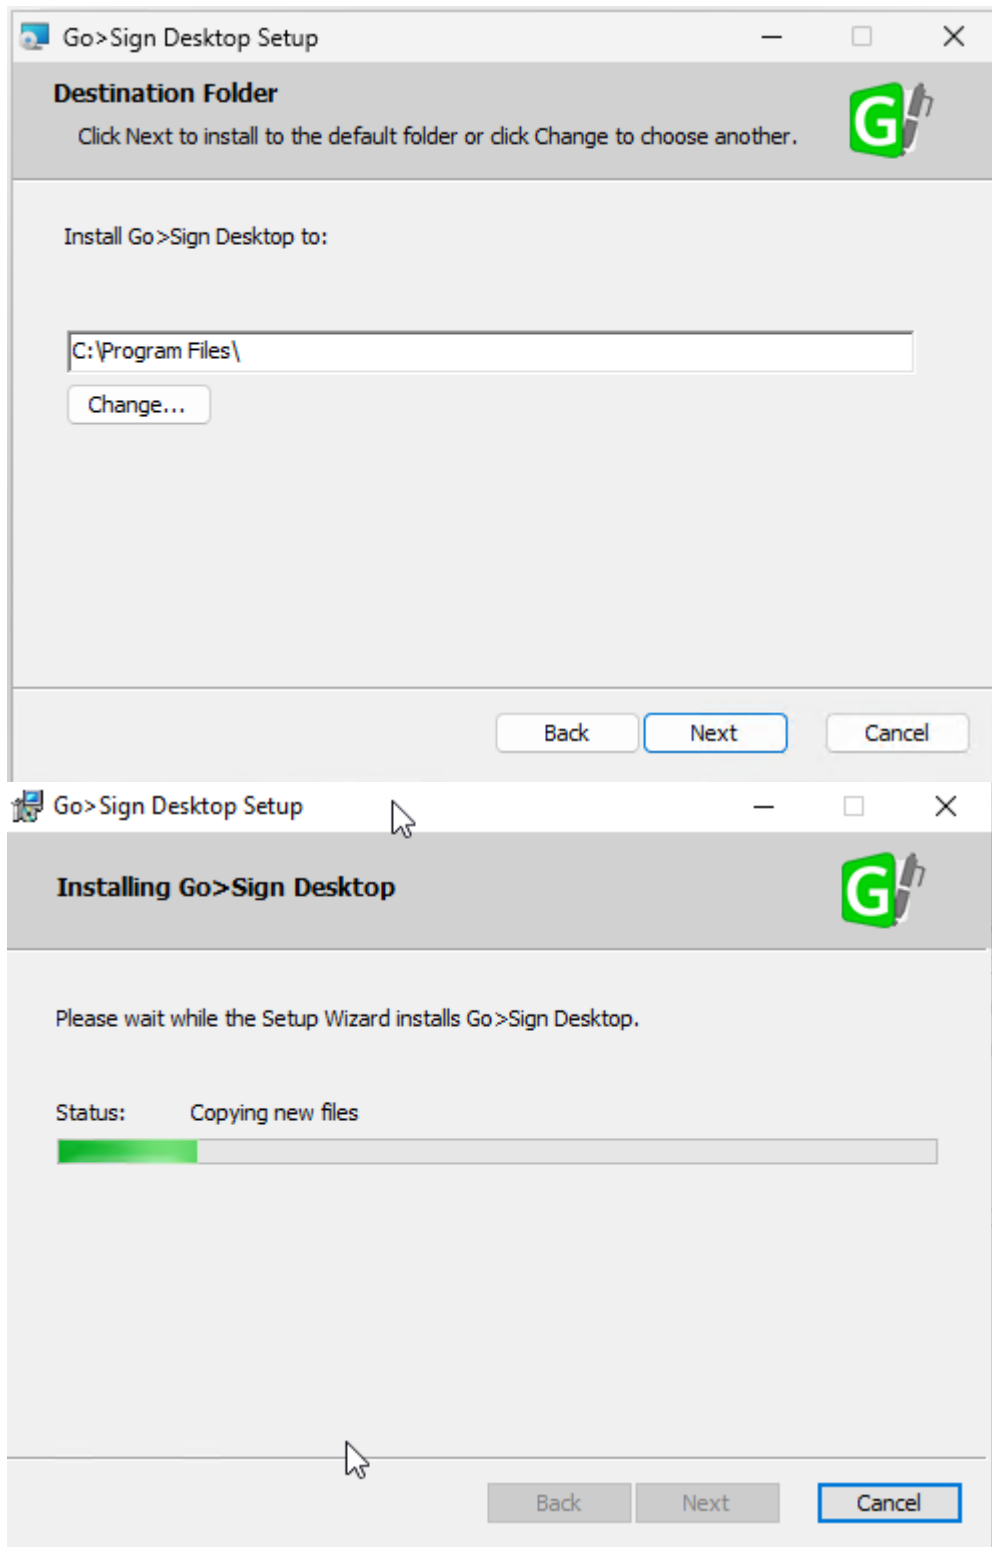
Go>Sign Desktop Setup

Destination Folder

Click Next to install to the default folder or click Change to choose another.

G

Install Go>Sign Desktop to:

C:\Program Files\

Change...

Back Next Cancel

Go>Sign Desktop Setup

Installing Go>Sign Desktop

G

Please wait while the Setup Wizard installs Go>Sign Desktop.

Status: Copying new files

Back Next Cancel